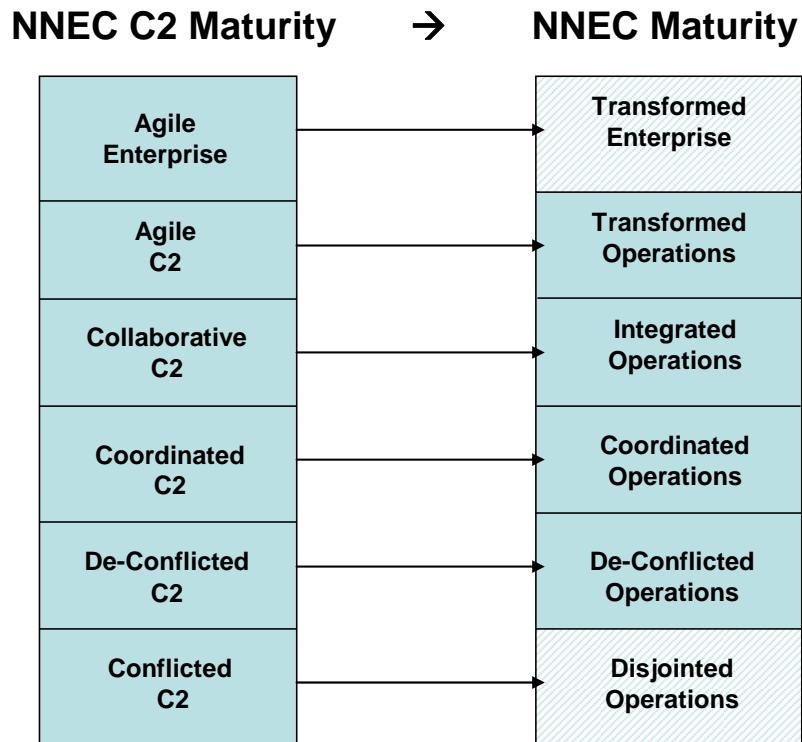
NNEC C2 Maturity → NNEC Maturity

Agile Enterprise

Agile C2

Collaborative C2

Coordinated C2

De-Conflicted C2

Conflicted C2

Transformed Enterprise

Transformed Operations

Integrated Operations

Coordinated Operations

De-Conflicted Operations

Disjointed Operations